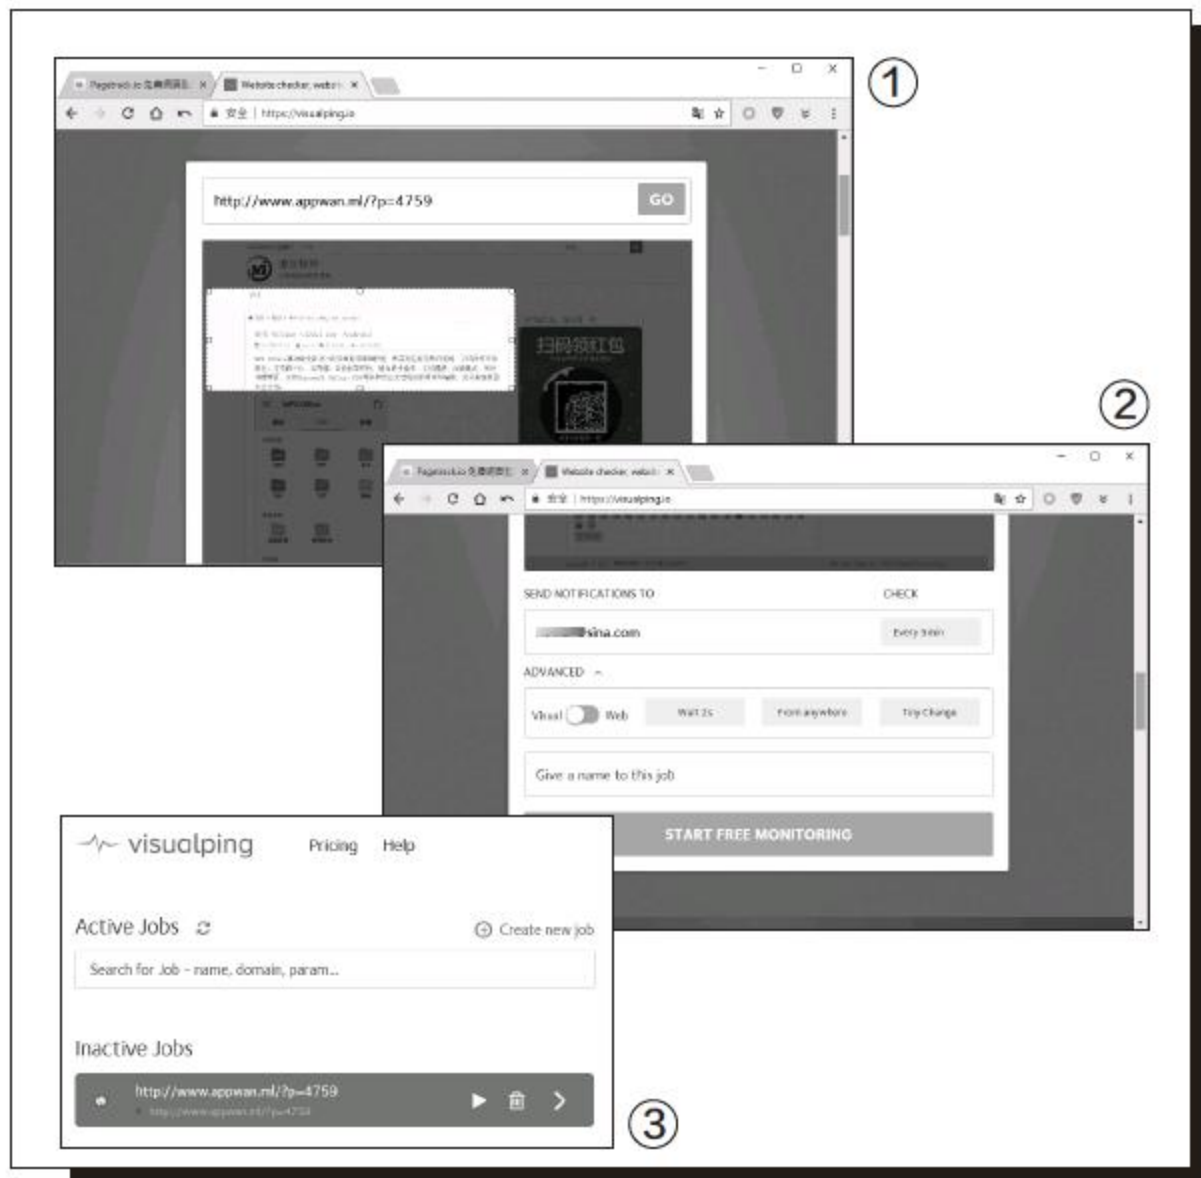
①

Pagetrack.io 免费网页 × Website checker, websi ×

安全 | https://visualping.io

http://www.appwan.ml/?p=4759 GO

扫码领红包

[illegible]

②

Pagetrack.io 免费网页 × Website checker, websi ×

安全 | https://visualping.io

SEND NOTIFICATIONS TO

CHECK

sina.com

Every 5min

ADVANCED ^

Visual Web

Wait 2s

From anywhere

Tiny Change

Give a name to this job

START FREE MONITORING

visualping Pricing Help

Active Jobs

Create new job

Search for Job - name, domain, param...

Inactive Jobs

http://www.appwan.ml/?p=4759

http://www.appwan.ml/?p=4759

③